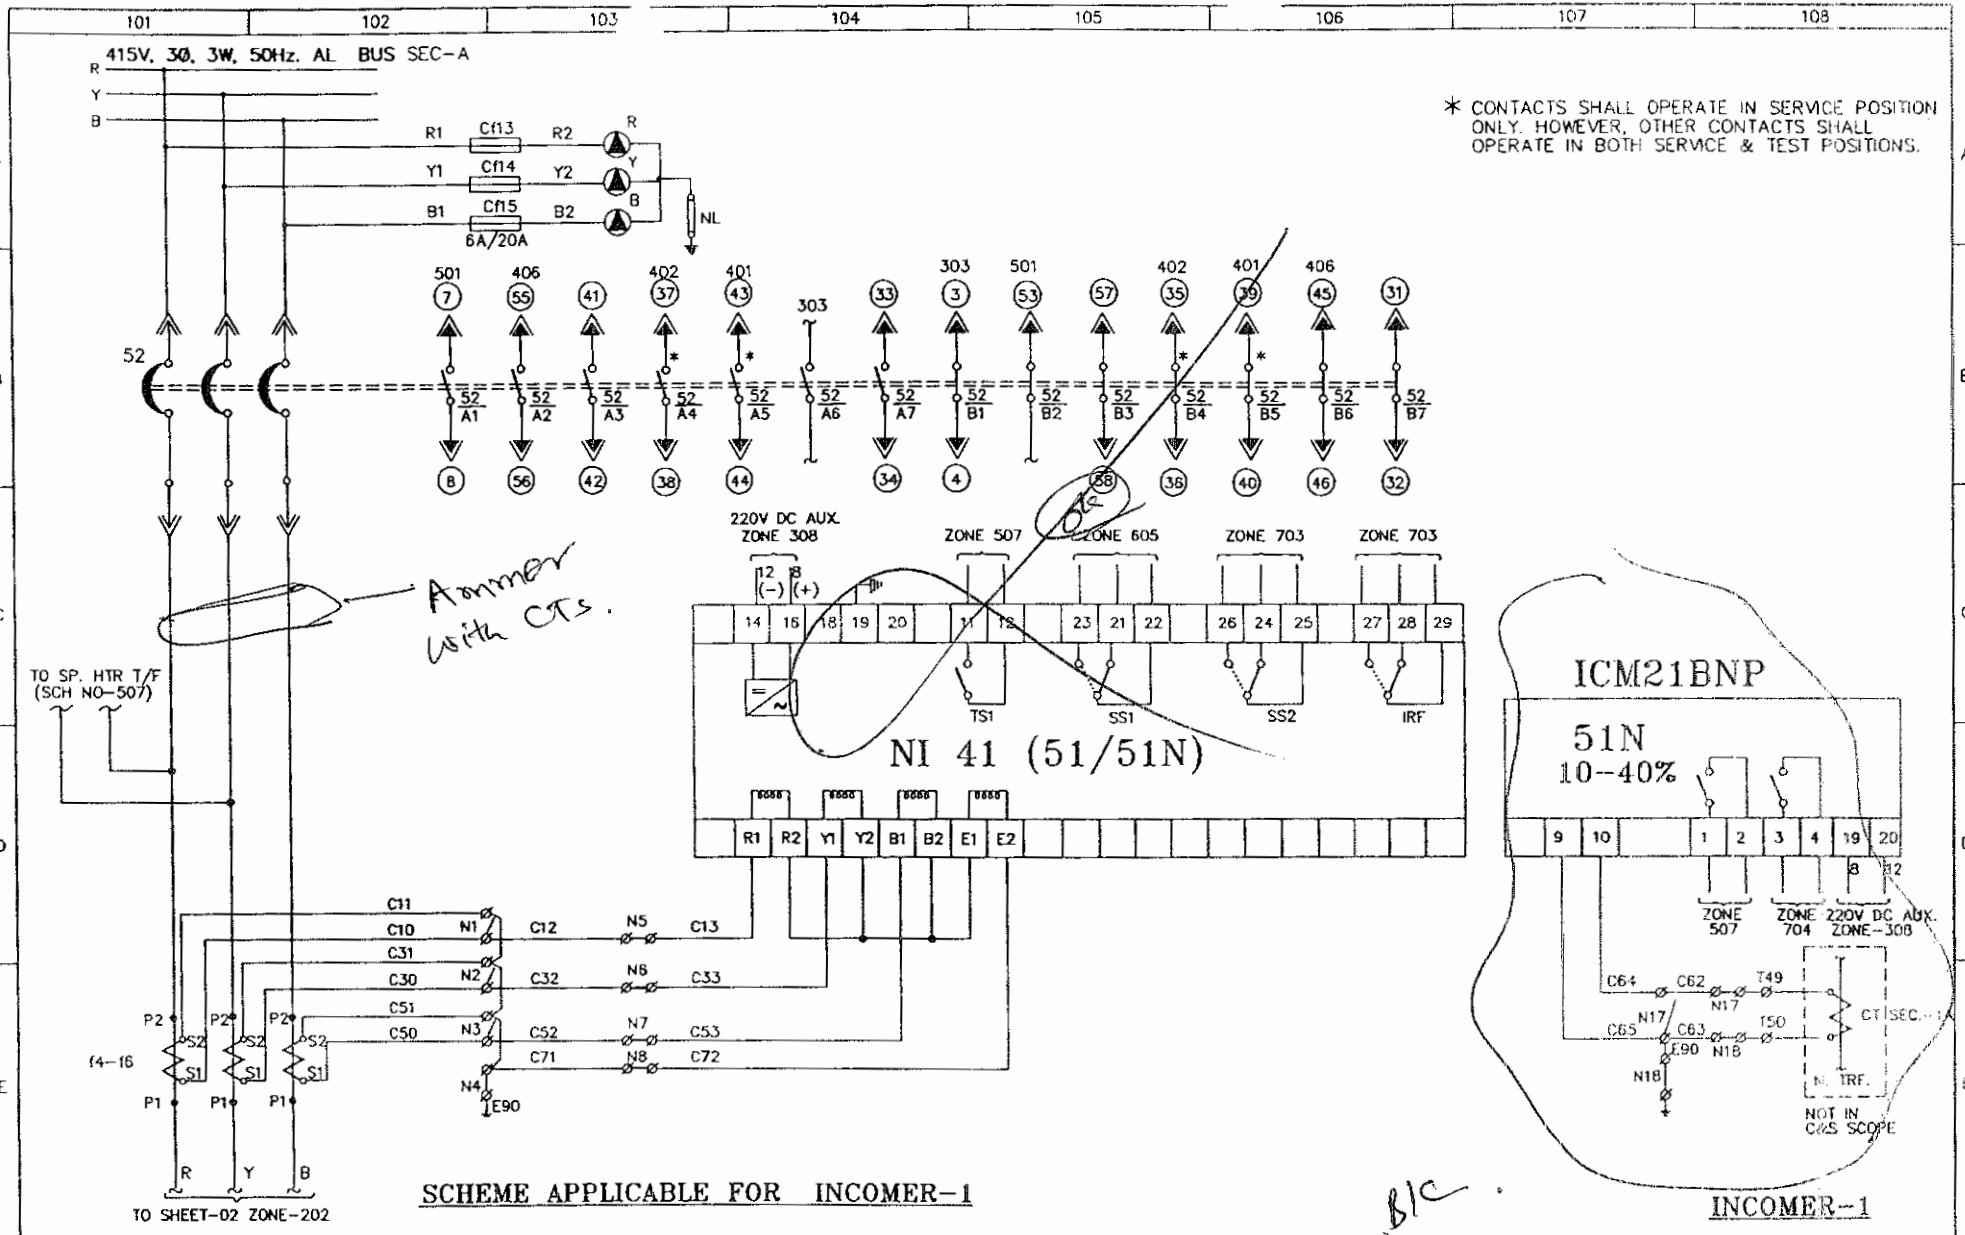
101 102 103 104 105 106 107 108

415V, 3Ø, 3W, 50Hz. AL BUS SEC-A

R
Y
B

* CONTACTS SHALL OPERATE IN SERVICE POSITION ONLY. HOWEVER, OTHER CONTACTS SHALL OPERATE IN BOTH SERVICE & TEST POSITIONS.

R1 Cf13 R2 R
Y1 Cf14 Y2 Y
B1 Cf15 B2 B
6A/20A
NL

501 406 402 401 303 303 501 402 401 406
7 55 41 37 43 33 3 53 57 35 39 45 31

52

$\frac{52}{A1}$ $\frac{52}{A2}$ $\frac{52}{A3}$ $\frac{52}{A4}$ $\frac{52}{A5}$ $\frac{52}{A6}$ $\frac{52}{A7}$ $\frac{52}{B1}$ $\frac{52}{B2}$ $\frac{52}{B3}$ $\frac{52}{B4}$ $\frac{52}{B5}$ $\frac{52}{B6}$ $\frac{52}{B7}$

8 56 42 38 44 34 4 58 36 40 46 32

220V DC AUX. ZONE 308
ZONE 507 ZONE 605 ZONE 703 ZONE 703
12 8
(−) (+)

Ammer with CTs.

Ok

14 16 18 19 20 11 12 23 21 22 26 24 25 27 28 29

TS1 SS1 SS2 IRF

NI 41 (51/51N)

TO SP. HTR T/F (SCH NO-507)

ICM21BNP

51N
10–40%

R1 R2 Y1 Y2 B1 B2 E1 E2

9 10 1 2 3 4 19 20
8 12

ZONE 507
ZONE 704
220V DC AUX. ZONE-308

C11
C10 N1 C12 N5 C13
C31
C30 N2 C32 N6 C33
C51
C50 N3 C52 N7 C53
C71 N8 C72
N4
E90

P2 P2 P2
S2 S2 S2
f4-16
S1 S1 S1
P1 P1 P1

C64 C62 T49
N17
N17
C65 C63 T50
E90 N18
N18
CT SEC.
N. TRF.
NOT IN C&S SCOPE

R Y B
TO SHEET-02 ZONE-202

SCHEME APPLICABLE FOR INCOMER-1

B/C

INCOMER-1